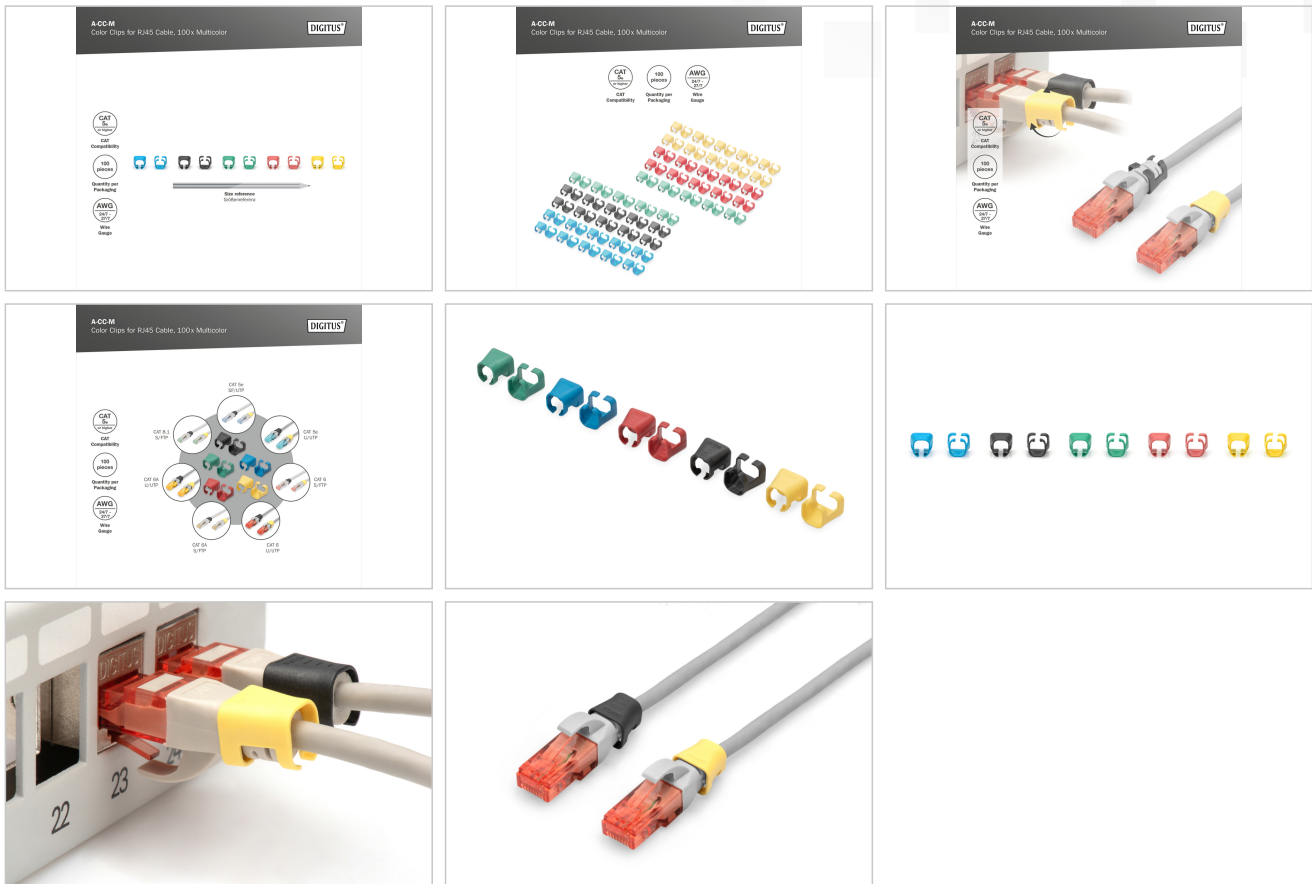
A-CC-M
Color Clips for RJ45 Cable, 100x Multicolor
DIGITUS

CAT 5e or higher
CAT Compatibility
100 pieces
Quantity per Packaging
AWG 24/7 - 27/7
Wire Gauge

Size reference
Größenreferenz

A-CC-M
Color Clips for RJ45 Cable, 100x Multicolor
DIGITUS

CAT 5e or higher
CAT Compatibility
100 pieces
Quantity per Packaging
AWG 24/7 - 27/7
Wire Gauge

A-CC-M
Color Clips for RJ45 Cable, 100x Multicolor
DIGITUS

CAT 5e or higher
CAT Compatibility
100 pieces
Quantity per Packaging
AWG 24/7 - 27/7
Wire Gauge

A-CC-M
Color Clips for RJ45 Cable, 100x Multicolor
DIGITUS

CAT 5e or higher
CAT Compatibility
100 pieces
Quantity per Packaging
AWG 24/7 - 27/7
Wire Gauge

CAT 5e SF/UTP
CAT 5e U/UTP
CAT 6 S/FTP
CAT 6 U/UTP
CAT 6A S/FTP
CAT 6A U/UTP
CAT 8.1 S/FTP

DIGITUS
23
22